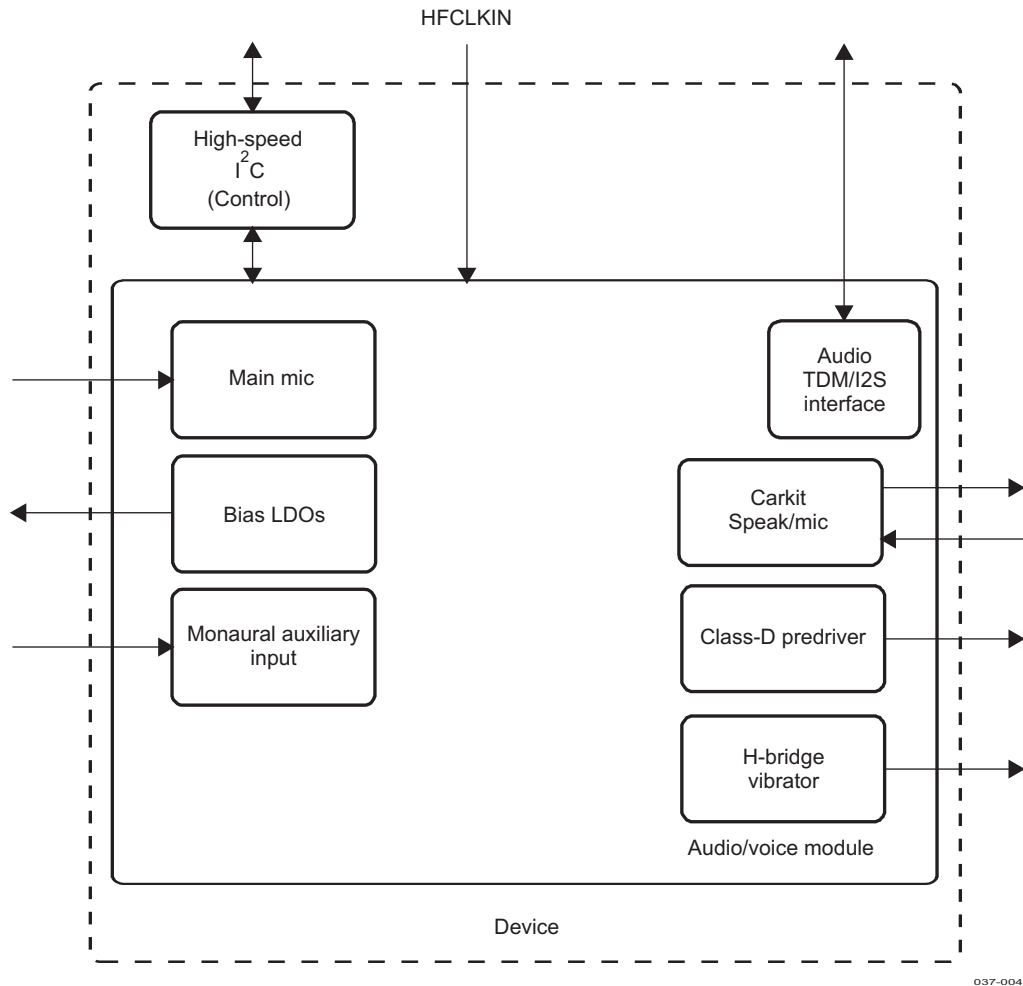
HFCLKIN

High-speed
$I^2C$
(Control)

Main mic

Bias LDOs

Monaural auxiliary input

Audio TDM/I2S interface

Carkit Speak/mic

Class-D predriver

H-bridge vibrator

Audio/voice module

Device

037-004